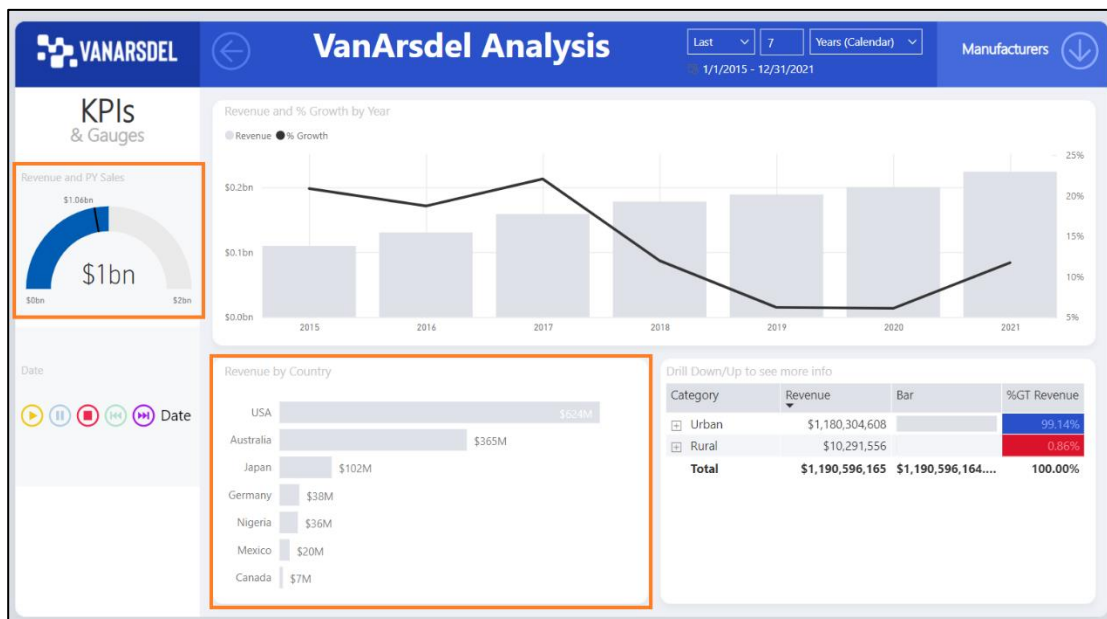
VANARSDEL

VanArsdel Analysis

Last | 7 | Years (Calendar)

1/1/2015 - 12/31/2021

Manufacturers

KPIs
& Gauges

Revenue and PY Sales

$1.06bn

$1bn

$0bn

$2bn

Date

Date

Revenue and % Growth by Year

Revenue ● % Growth

$0.2bn

$0.1bn

$0.0bn

25%

20%

15%

10%

5%

2015 2016 2017 2018 2019 2020 2021

Revenue by Country

| Country | Revenue |
|---|---|
| USA | $624M |
| Australia | $365M |
| Japan | $102M |
| Germany | $38M |
| Nigeria | $36M |
| Mexico | $20M |
| Canada | $7M |

Drill Down/Up to see more info

| Category | Revenue | Bar | %GT Revenue |
|---|---|---|---|
| Urban | $1,180,304,608 | | 99.14% |
| Rural | $10,291,556 | | 0.86% |
| Total | $1,190,596,165 | $1,190,596,164.... | 100.00% |